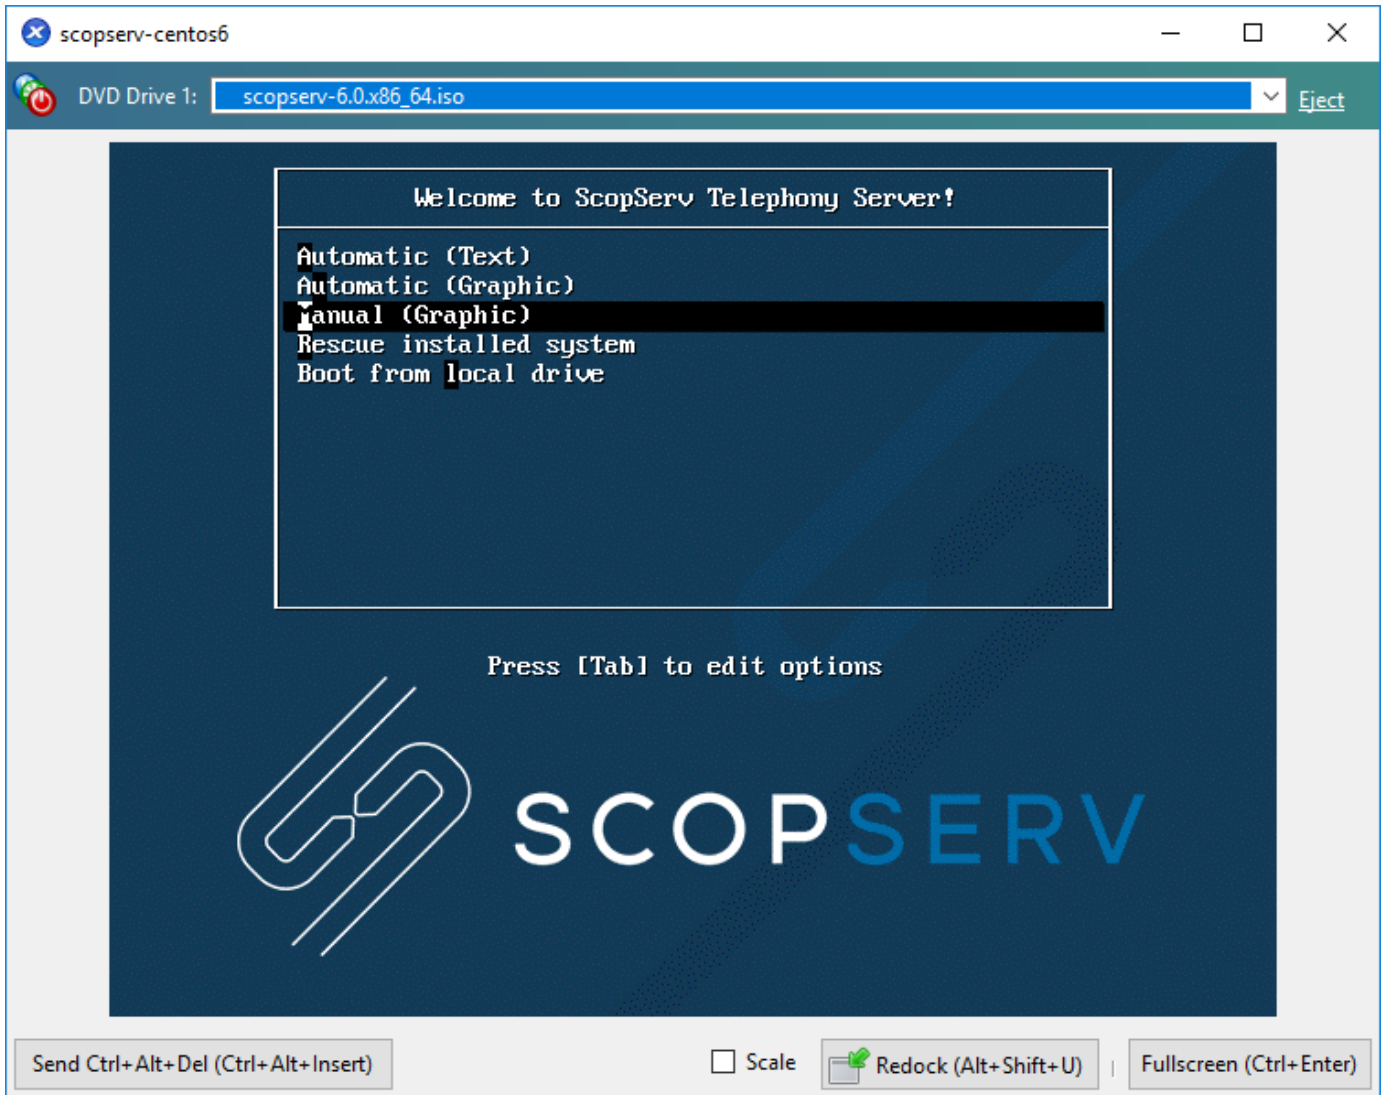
scopserv-centos6

DVD Drive 1: scopserv-6.0.x86_64.iso Eject

Welcome to ScopServ Telephony Server!

Automatic (Text)
Automatic (Graphic)
Manual (Graphic)
Rescue installed system
Boot from local drive

Press [Tab] to edit options

SCOPSERV

Send Ctrl+Alt+Del (Ctrl+Alt+Insert)
Scale
Redock (Alt+Shift+U)
Fullscreen (Ctrl+Enter)